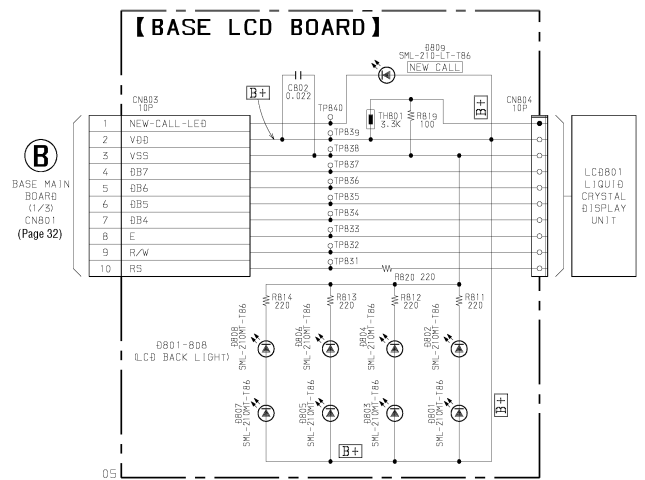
【BASE LCD BOARD】

D809
SML-210-LT-T86
NEW CALL

C802
0.022

B+

CN803
10P

TP840

THB01
3.3K

R819
100

B+

CN804
10P

B

BASE MAIN BOARD
(1/3)
CN801
(Page 32)

| | |
|---|---|
| 1 | NEW-CALL-LED |
| 2 | VDD |
| 3 | VSS |
| 4 | DB7 |
| 5 | DB6 |
| 6 | DB5 |
| 7 | DB4 |
| 8 | E |
| 9 | R/W |
| 10 | RS |

TP839
TP838
TP837
TP836
TP835
TP834
TP833
TP832
TP831

LCD801
LIQUID
CRYSTAL
DISPLAY
UNIT

R820 220

R814
220

R813
220

R812
220

R811
220

D801-808
(LCD BACK LIGHT)

D808
SML-210MT-T86

D806
SML-210MT-T86

D804
SML-210MT-T86

D802
SML-210MT-T86

D807
SML-210MT-T86

D805
SML-210MT-T86

D803
SML-210MT-T86

D801
SML-210MT-T86

B+

B+

05